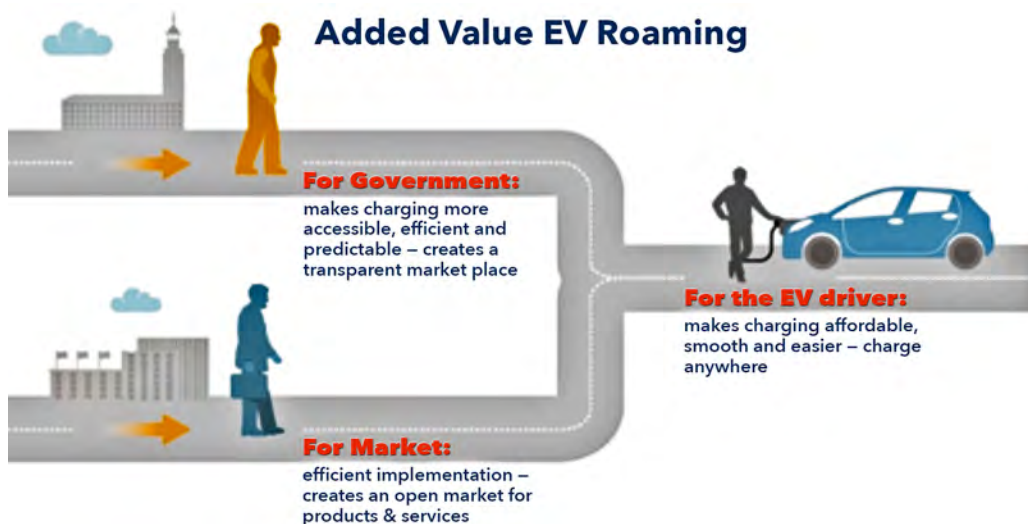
Added Value EV Roaming

For Government:
makes charging more accessible, efficient and predictable – creates a transparent market place

For the EV driver:
makes charging affordable, smooth and easier – charge anywhere

For Market:
efficient implementation – creates an open market for products & services